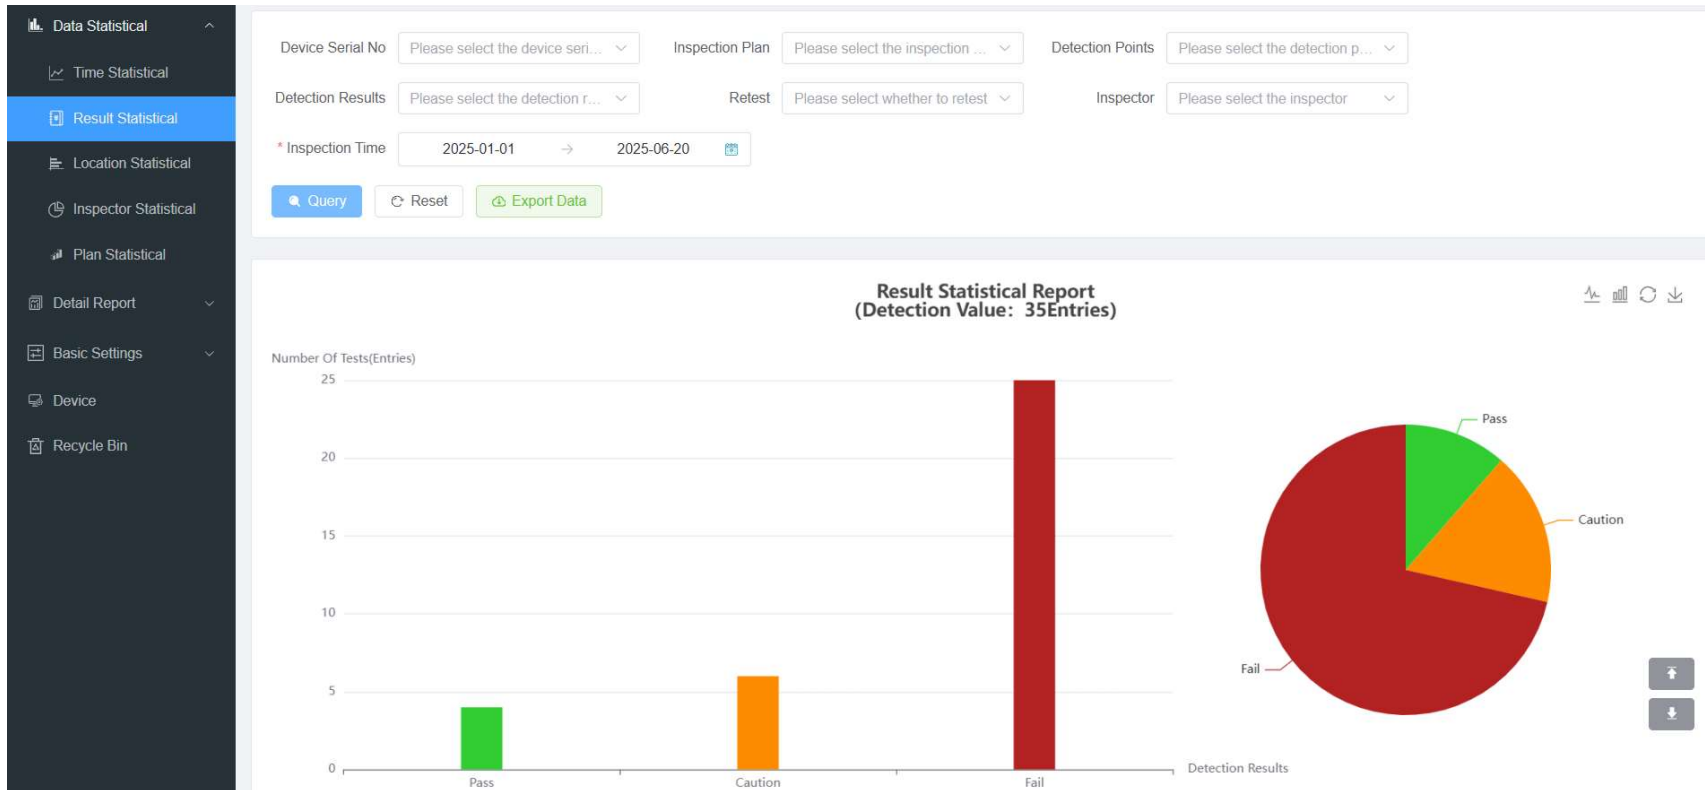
Data Statistical
Time Statistical
Result Statistical
Location Statistical
Inspector Statistical
Plan Statistical
Detail Report
Basic Settings
Device
Recycle Bin

Device Serial No | Please select the device seri...
Inspection Plan | Please select the inspection ...
Detection Points | Please select the detection p...
Detection Results | Please select the detection r...
Retest | Please select whether to retest
Inspector | Please select the inspector
* Inspection Time | 2025-01-01 → 2025-06-20

Query
Reset
Export Data

Result Statistical Report
(Detection Value: 35Entries)

Number Of Tests(Entries)
25
20
15
10
5
0
Pass
Caution
Fail
Detection Results

Pass
Caution
Fail